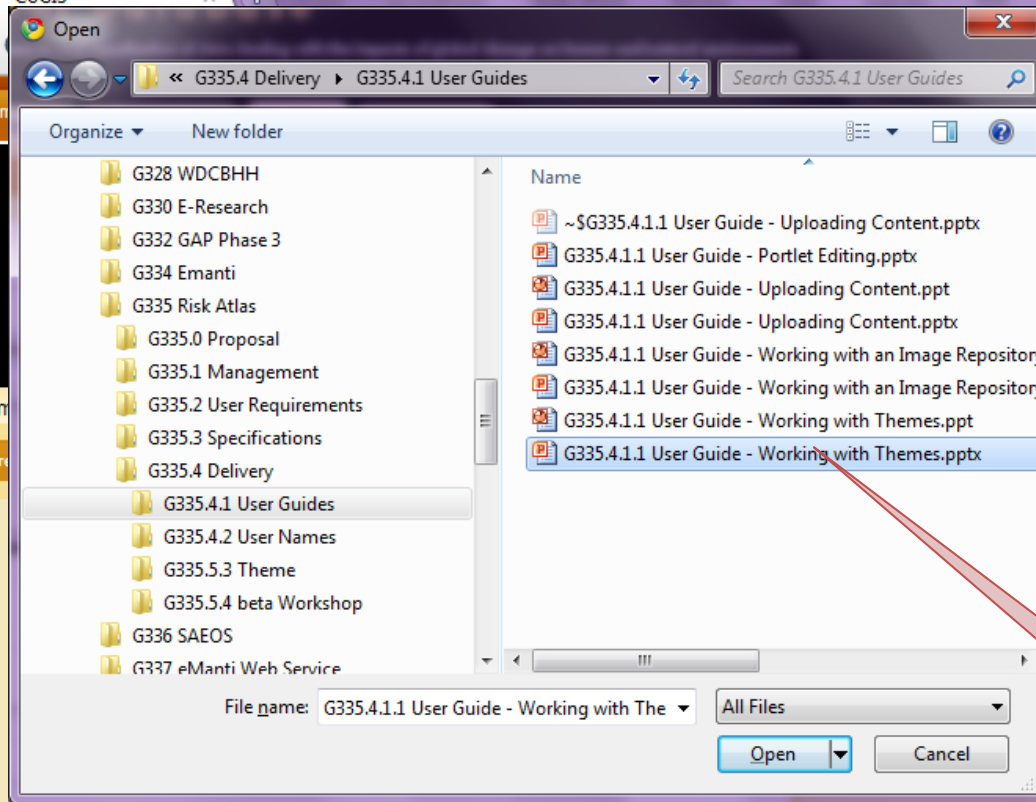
Open

« G335.4 Delivery ▸ G335.4.1 User Guides

Search G335.4.1 User Guides

Organize ▾ New folder

G328 WDCBHH
G330 E-Research
G332 GAP Phase 3
G334 Emanti
G335 Risk Atlas
G335.0 Proposal
G335.1 Management
G335.2 User Requirements
G335.3 Specifications
G335.4 Delivery
G335.4.1 User Guides
G335.4.2 User Names
G335.5.3 Theme
G335.5.4 beta Workshop
G336 SAEOS
G337 eManti Web Service

Name

~$G335.4.1.1 User Guide - Uploading Content.pptx
G335.4.1.1 User Guide - Portlet Editing.pptx
G335.4.1.1 User Guide - Uploading Content.ppt
G335.4.1.1 User Guide - Uploading Content.pptx
G335.4.1.1 User Guide - Working with an Image Repositor
G335.4.1.1 User Guide - Working with an Image Repositor
G335.4.1.1 User Guide - Working with Themes.ppt
G335.4.1.1 User Guide - Working with Themes.pptx

File name: G335.4.1.1 User Guide - Working with The

All Files

Open

Cancel